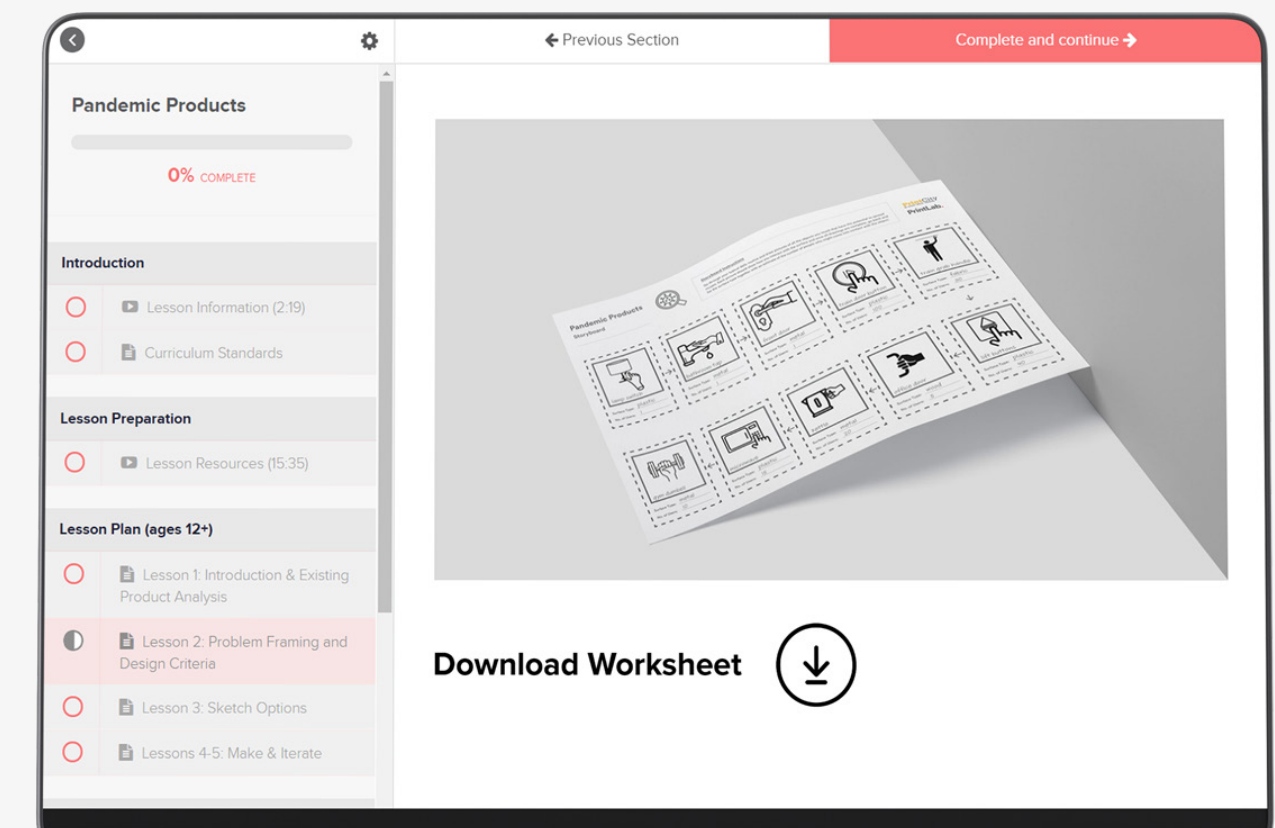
Previous Section

Complete and continue

Pandemic Products

0% COMPLETE

Introduction

Lesson Information (2:19)

Curriculum Standards

Lesson Preparation

Lesson Resources (15:35)

Lesson Plan (ages 12+)

Lesson 1: Introduction & Existing Product Analysis

Lesson 2: Problem Framing and Design Criteria

Lesson 3: Sketch Options

Lessons 4-5: Make & Iterate

Pandemic Products
Storyboard

PrintLab

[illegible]

Download Worksheet